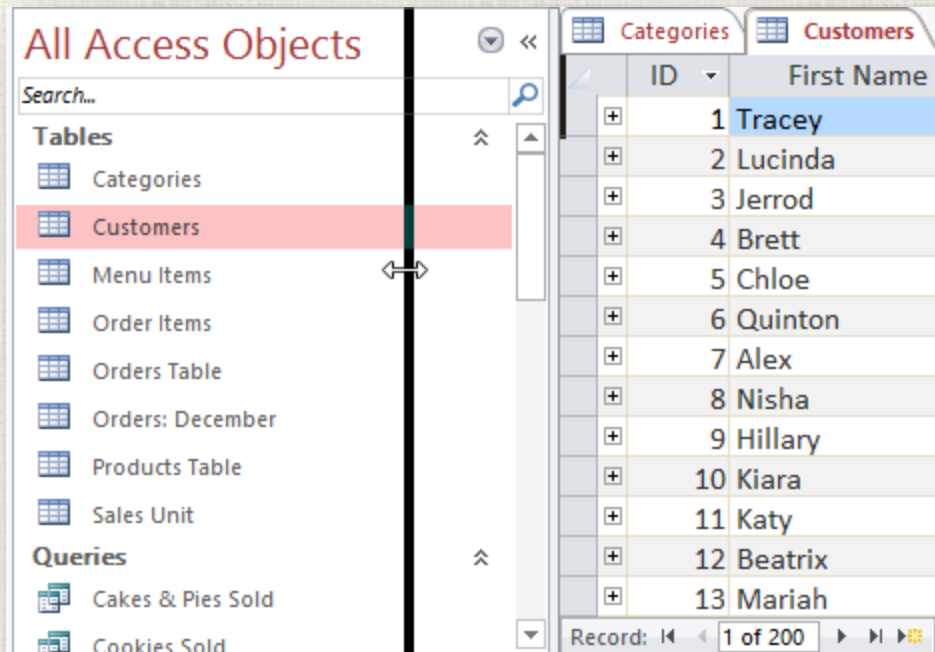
All Access Objects

Search...

Tables

Categories

Customers

Menu Items

Order Items

Orders Table

Orders: December

Products Table

Sales Unit

Queries

Cakes & Pies Sold

Cookies Sold

Categories | Customers

| ID | First Name |
|---|---|
| 1 | Tracey |
| 2 | Lucinda |
| 3 | Jerrod |
| 4 | Brett |
| 5 | Chloe |
| 6 | Quinton |
| 7 | Alex |
| 8 | Nisha |
| 9 | Hillary |
| 10 | Kiara |
| 11 | Katy |
| 12 | Beatrix |
| 13 | Mariah |

Record: 1 of 200